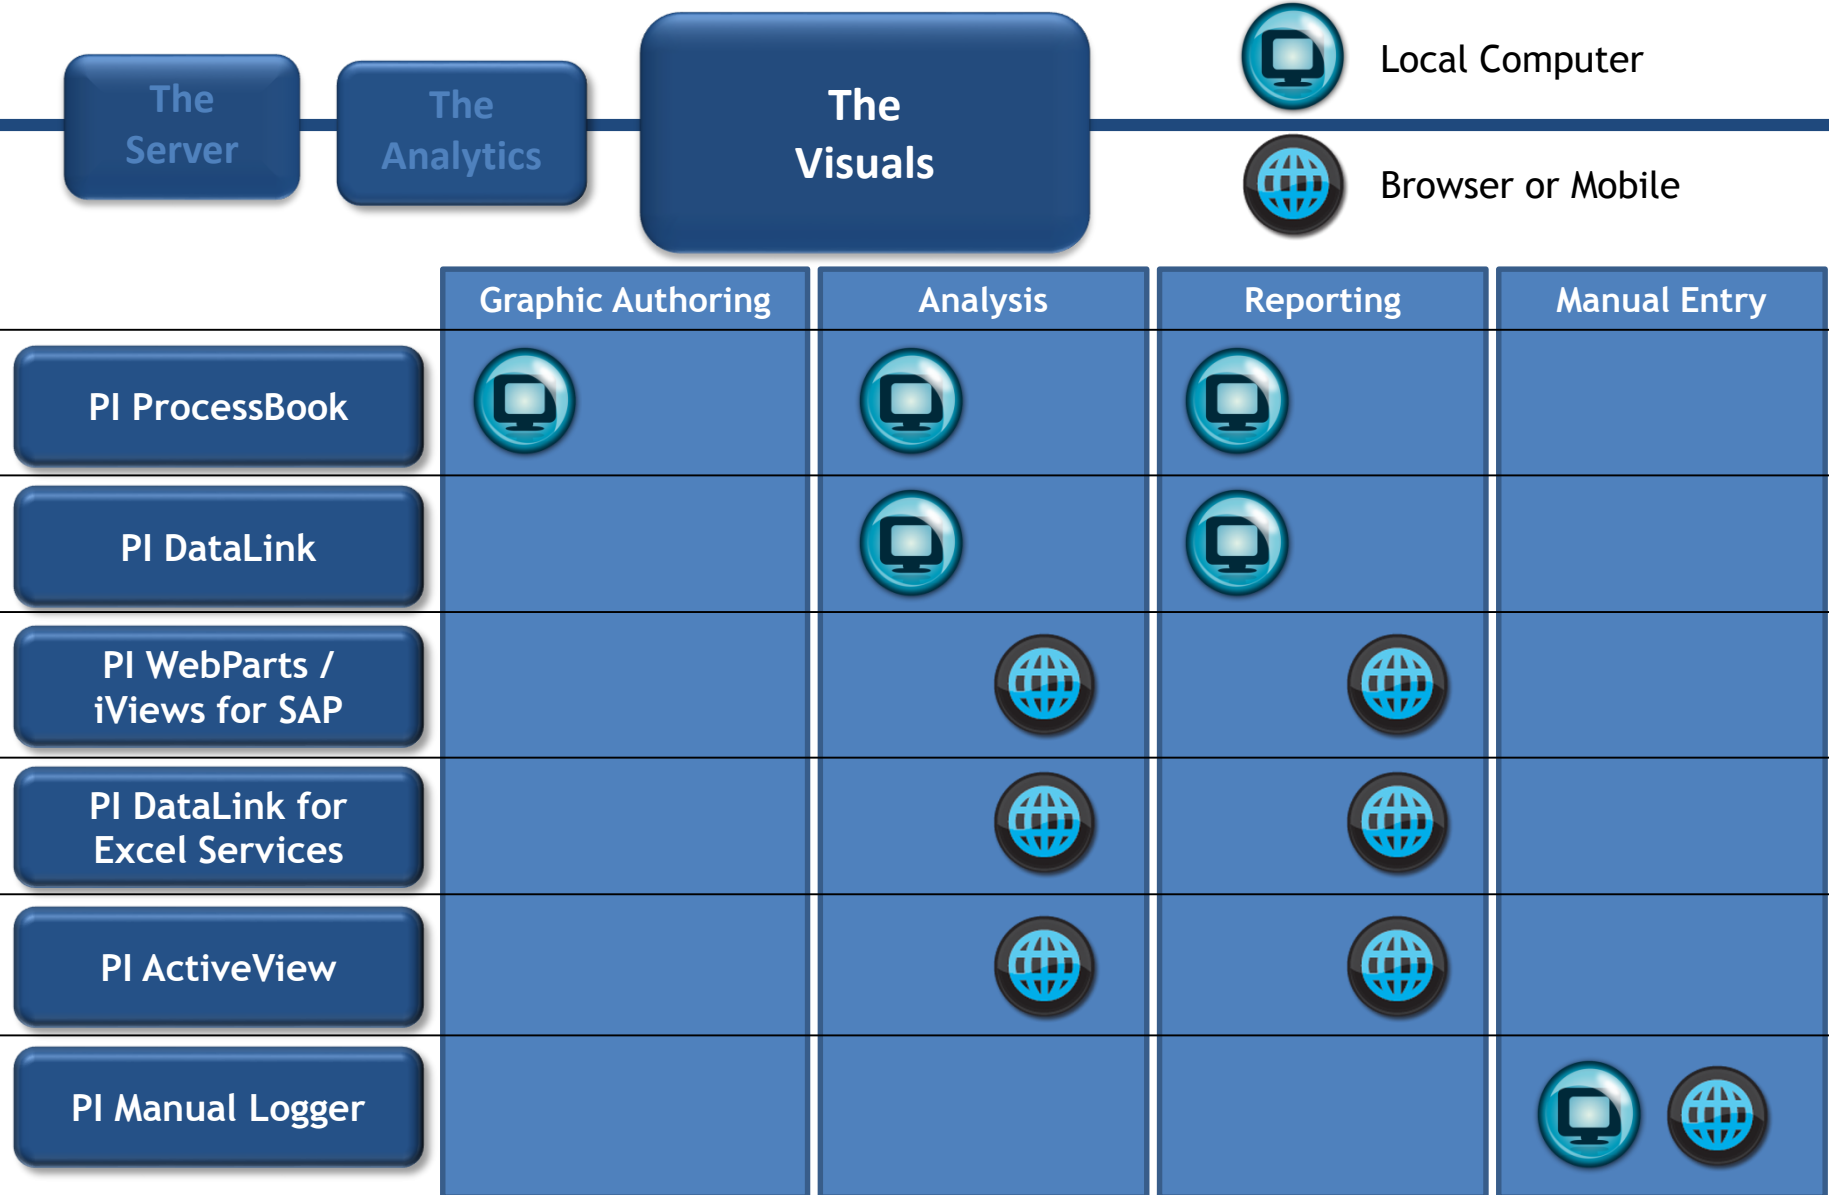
The Server

The Analytics

The Visuals

Local Computer

Browser or Mobile

| | Graphic Authoring | Analysis | Reporting | Manual Entry |
|---|---|---|---|---|
| PI ProcessBook | | | | |
| PI DataLink | | | | |
| PI WebParts / iViews for SAP | | | | |
| PI DataLink for Excel Services | | | | |
| PI ActiveView | | | | |
| PI Manual Logger | | | | |